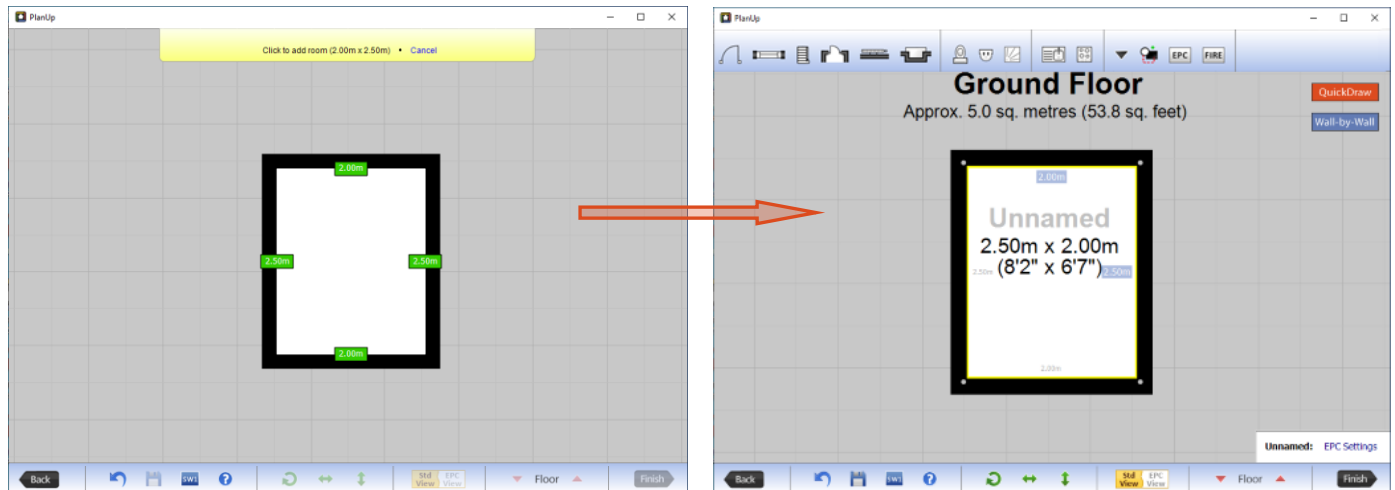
PlanUp

Click to add room (2.00m x 2.50m) • Cancel

2.00m
2.50m
2.50m
2.00m

Back
SWS
Std View
EPC View
Floor
Finish

PlanUp

EPC
FIRE

Ground Floor
Approx. 5.0 sq. metres (53.8 sq. feet)

QuickDraw
Wall-by-Wall

2.00m
Unnamed
2.50m x 2.00m
(8'2" x 6'7")
2.50m
2.50m
2.00m

Unnamed: EPC Settings

Back
SWS
Std View
EPC View
Floor
Finish